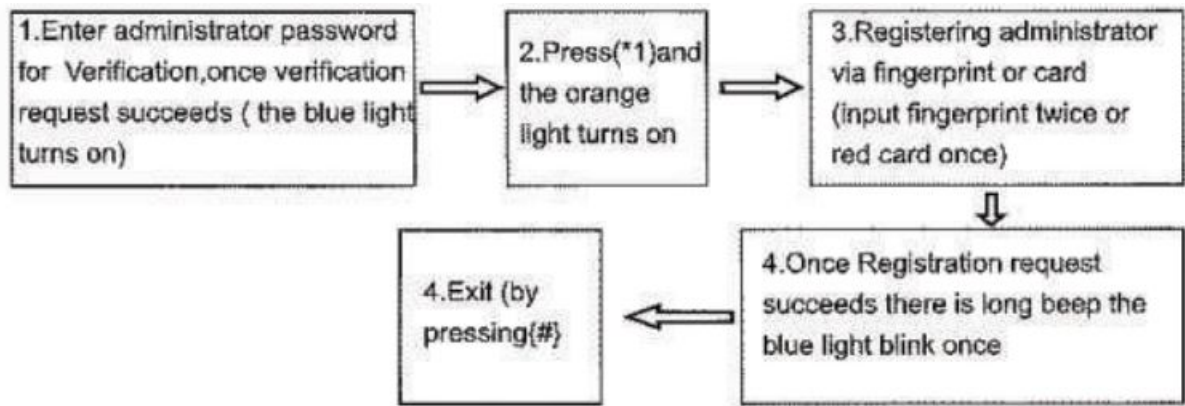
1.Enter administrator password for Verification,once verification request succeeds ( the blue light turns on)

2.Press(*1)and the orange light turns on

3.Registering administrator via fingerprint or card (input fingerprint twice or red card once)

4.Once Registration request succeeds there is long beep the blue light blink once

4.Exit (by pressing{#}